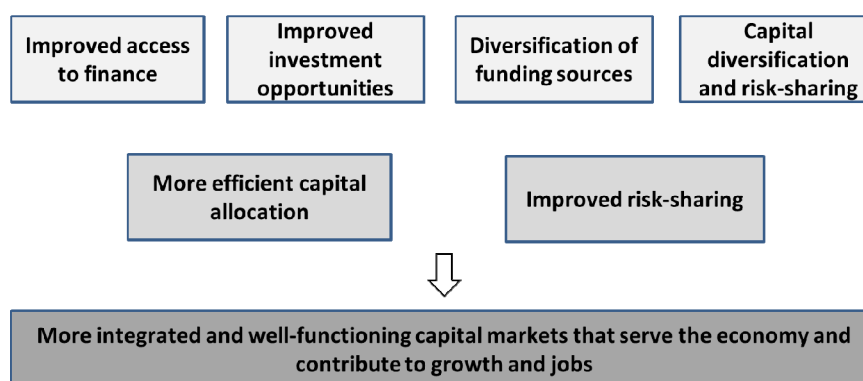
Improved access to finance

Improved investment opportunities

Diversification of funding sources

Capital diversification and risk-sharing

More efficient capital allocation

Improved risk-sharing

More integrated and well-functioning capital markets that serve the economy and contribute to growth and jobs